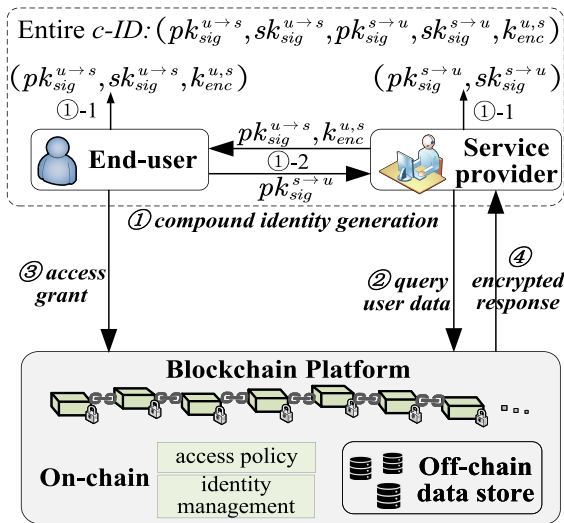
Entire *c-ID*: $(pk_{sig}^{u\to s}, sk_{sig}^{u\to s}, pk_{sig}^{s\to u}, sk_{sig}^{s\to u}, k_{enc}^{u,s})$

$(pk_{sig}^{u\to s}, sk_{sig}^{u\to s}, k_{enc}^{u,s})$

$(pk_{sig}^{s\to u}, sk_{sig}^{s\to u})$

①-1

①-1

End-user

$pk_{sig}^{u\to s}, k_{enc}^{u,s}$

①-2

$pk_{sig}^{s\to u}$

Service provider

① compound identity generation

③ access grant

② query user data

④ encrypted response

Blockchain Platform

On-chain

access policy

identity management

Off-chain data store